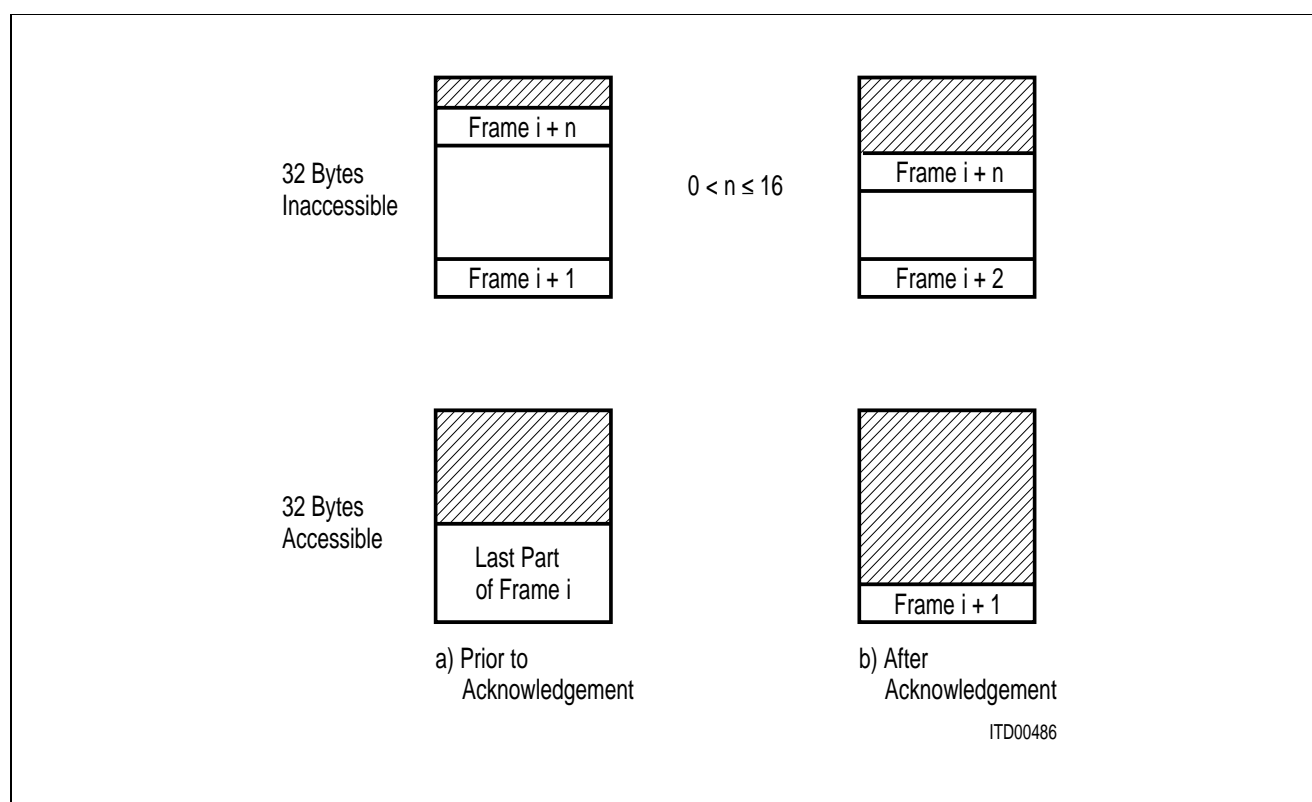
32 Bytes Inaccessible

Frame i + n

Frame i + 1

$0 < n \leq 16$

Frame i + n

Frame i + 2

32 Bytes Accessible

Last Part of Frame i

Frame i + 1

a) Prior to Acknowledgement

b) After Acknowledgement

ITD00486